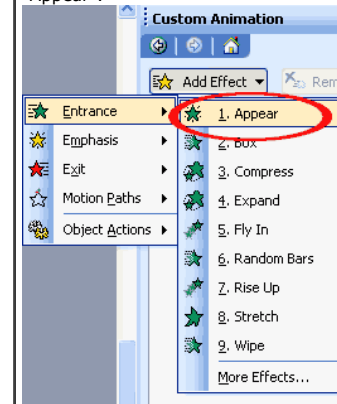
Appear".

Custom Animation

Add Effect ▾ Rem

Entrance
Emphasis
Exit
Motion Paths
Object Actions

1. Appear
2. Box
3. Compress
4. Expand
5. Fly In
6. Random Bars
7. Rise Up
8. Stretch
9. Wipe
More Effects...